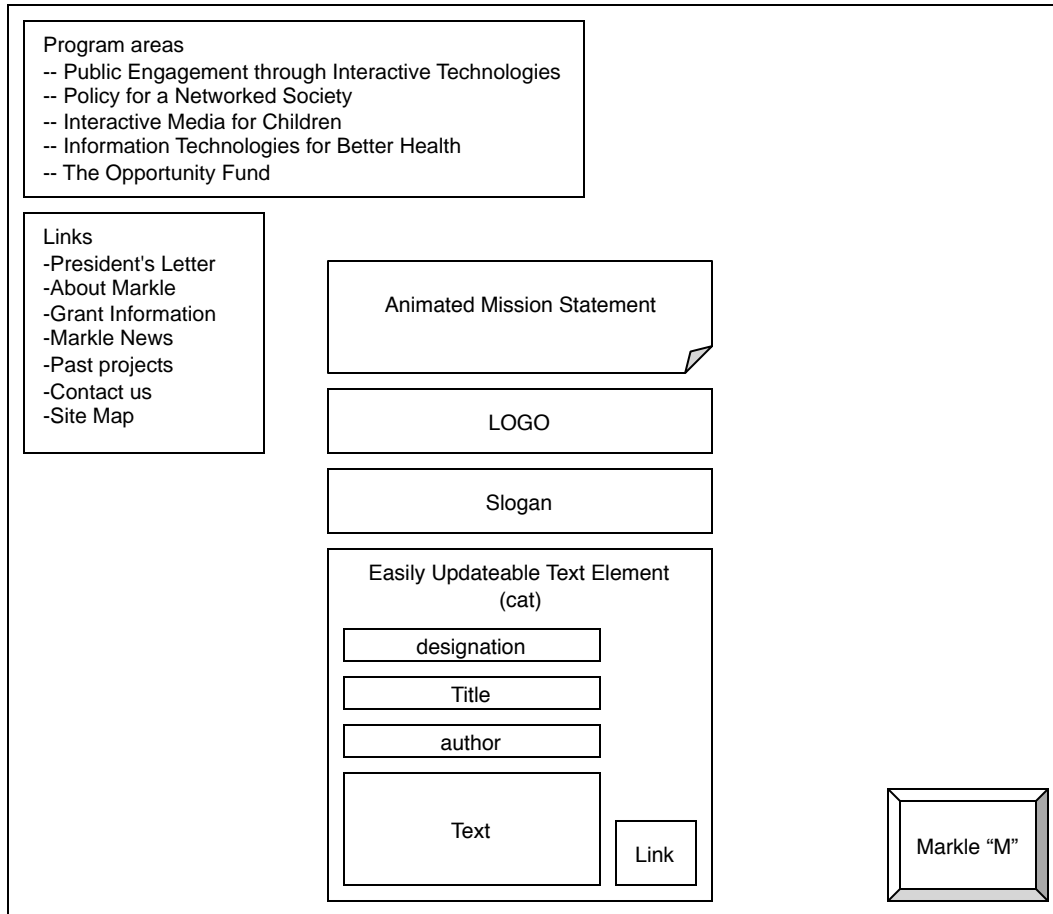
Program areas
-- Public Engagement through Interactive Technologies
-- Policy for a Networked Society
-- Interactive Media for Children
-- Information Technologies for Better Health
-- The Opportunity Fund

Links
-President's Letter
-About Markle
-Grant Information
-Markle News
-Past projects
-Contact us
-Site Map

Animated Mission Statement

LOGO

Slogan

Easily Updateable Text Element (cat)

designation

Title

author

Text

Link

Markle “M”